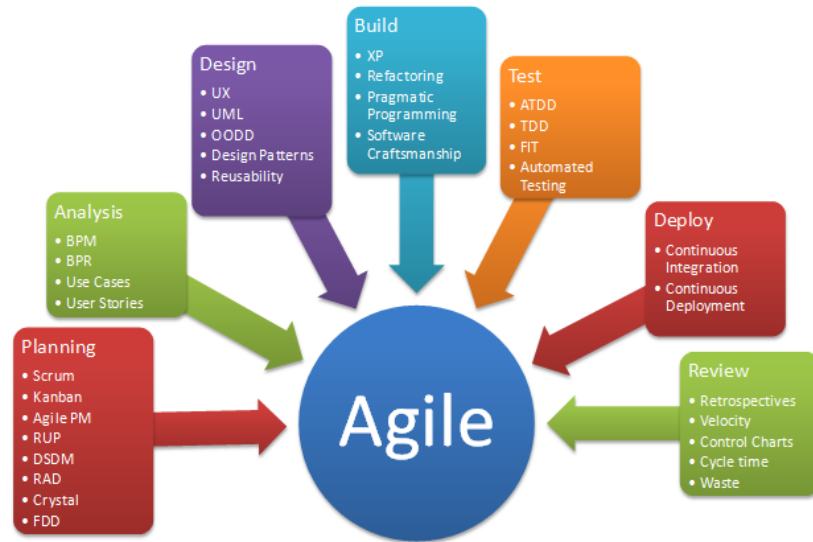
Build
• XP
• Refactoring
• Pragmatic Programming
• Software Craftsmanship

Design
• UX
• UML
• OODD
• Design Patterns
• Reusability

Test
• ATDD
• TDD
• FIT
• Automated Testing

Analysis
• BPM
• BPR
• Use Cases
• User Stories

Deploy
• Continuous Integration
• Continuous Deployment

Planning
• Scrum
• Kanban
• Agile PM
• RUP
• DSDM
• RAD
• Crystal
• FDD

Agile

Review
• Retrospectives
• Velocity
• Control Charts
• Cycle time
• Waste